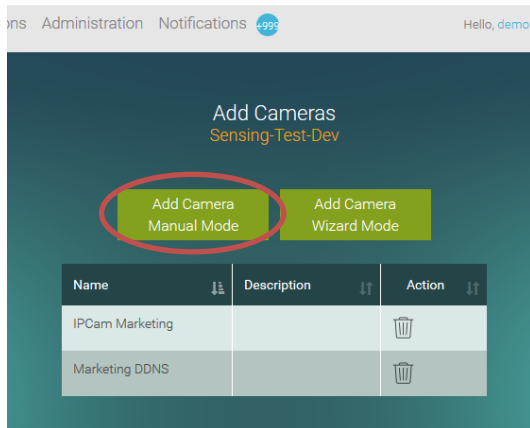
ons Administration Notifications +999 Hello, demo

Add Cameras
Sensing-Test-Dev

Add Camera Manual Mode

Add Camera Wizard Mode

| Name | Description | Action |
|---|---|---|
| IPCam Marketing | | |
| Marketing DDNS | | |